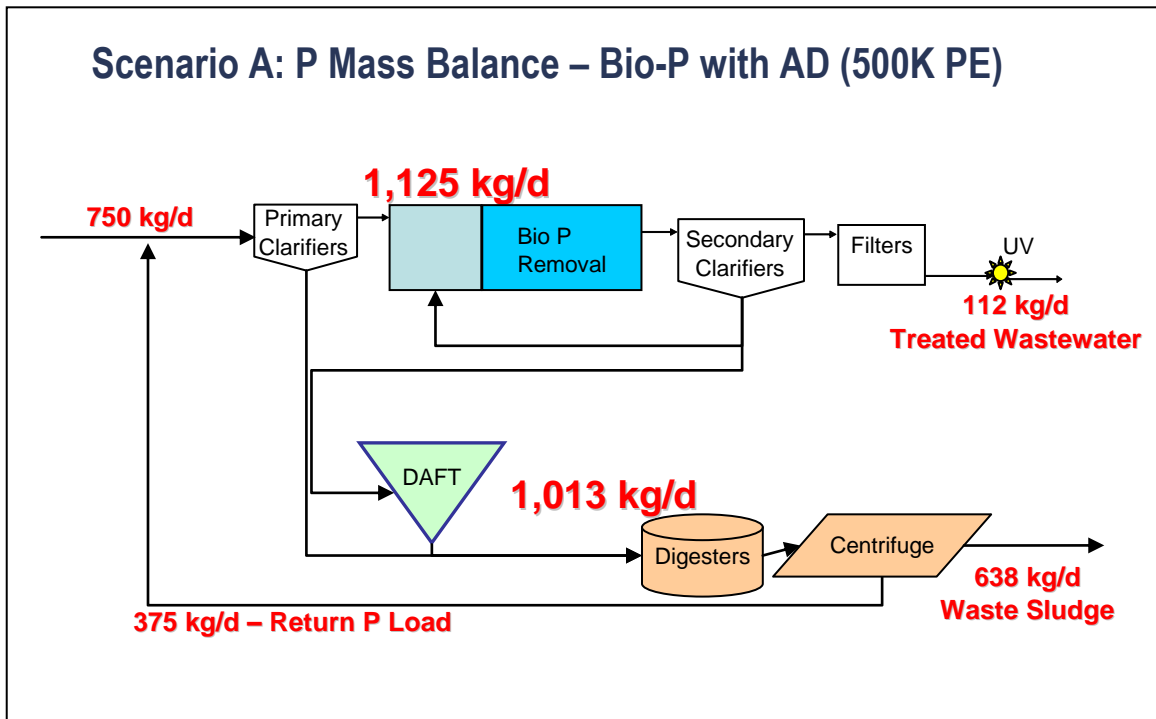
Scenario A: P Mass Balance – Bio-P with AD (500K PE)

1,125 kg/d

750 kg/d

Primary Clarifiers

Bio P Removal

Secondary Clarifiers

Filters

UV

112 kg/d
Treated Wastewater

DAFT

1,013 kg/d

Digesters

Centrifuge

638 kg/d
Waste Sludge

375 kg/d – Return P Load